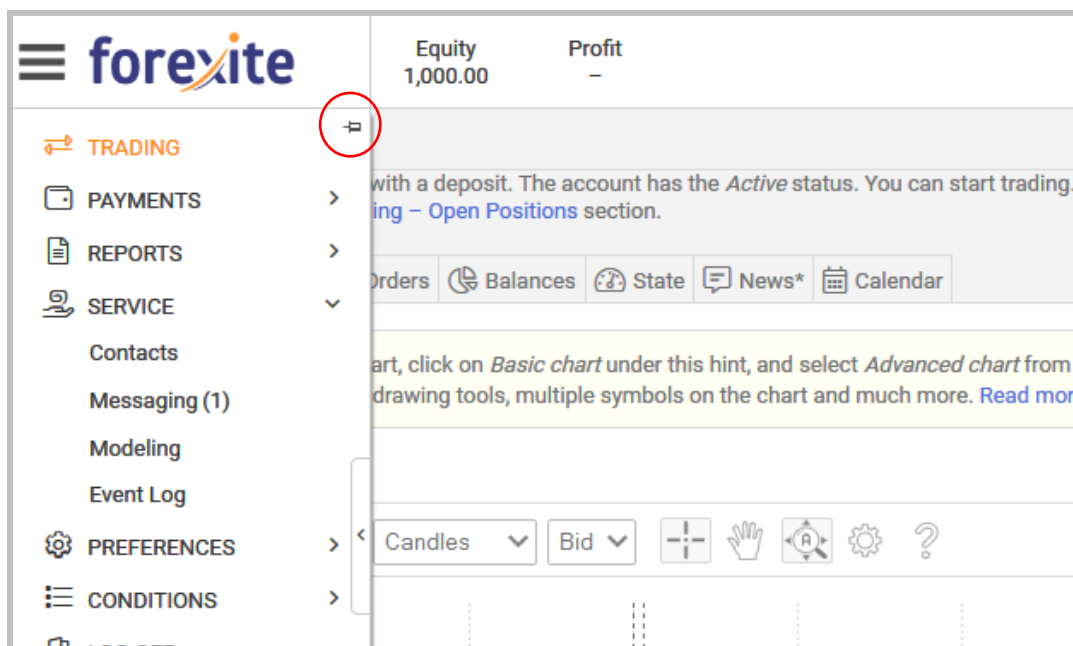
forexite

Equity
1,000.00

Profit
–

TRADING
PAYMENTS
REPORTS
SERVICE
Contacts
Messaging (1)
Modeling
Event Log
PREFERENCES
CONDITIONS
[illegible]

with a deposit. The account has the *Active* status. You can start trading. ing – Open Positions section.

Orders
Balances
State
News*
Calendar

art, click on *Basic chart* under this hint, and select *Advanced chart* from drawing tools, multiple symbols on the chart and much more. Read mor

Candles
Bid